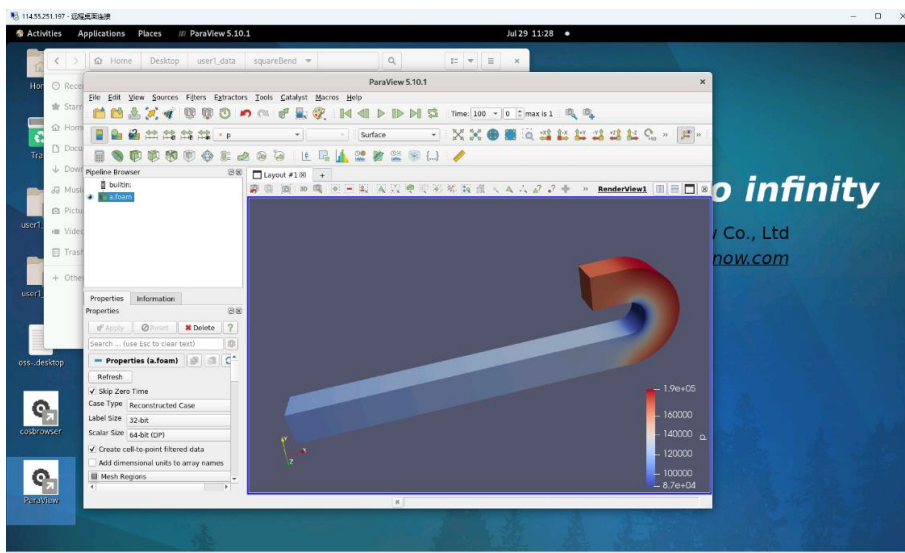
114.55.251.197 - 远程桌面连接

Activities Applications Places ParaView 5.10.1 Jul 29 11:28

Home Desktop user1_data squareBend

Hor Rece Starr Home Docu Dow Musi Pictu Vide Trash Othe

Tra

user1

user1

oss...desktop

cosbrowser

ParaView

ParaView 5.10.1

File Edit View Sources Filters Extractors Tools Catalyst Macros Help

Time: 100 0 max is 1

p Surface

Pipeline Browser

builtin:

a.foam

Properties Information

Properties

Apply Reset Delete ?

Search ... (use Esc to clear text)

Properties (a.foam)

Refresh

Skip Zero Time

Case Type Reconstructed Case

Label Size 32-bit

Scalar Size 64-bit (DP)

Create cell-to-point filtered data

Add dimensional units to array names

Mesh Regions

Layout #1 +

3D RenderView1

o infinity

y Co., Ltd

now.com

1.9e+05

160000

140000

120000

100000

8.7e+04

p